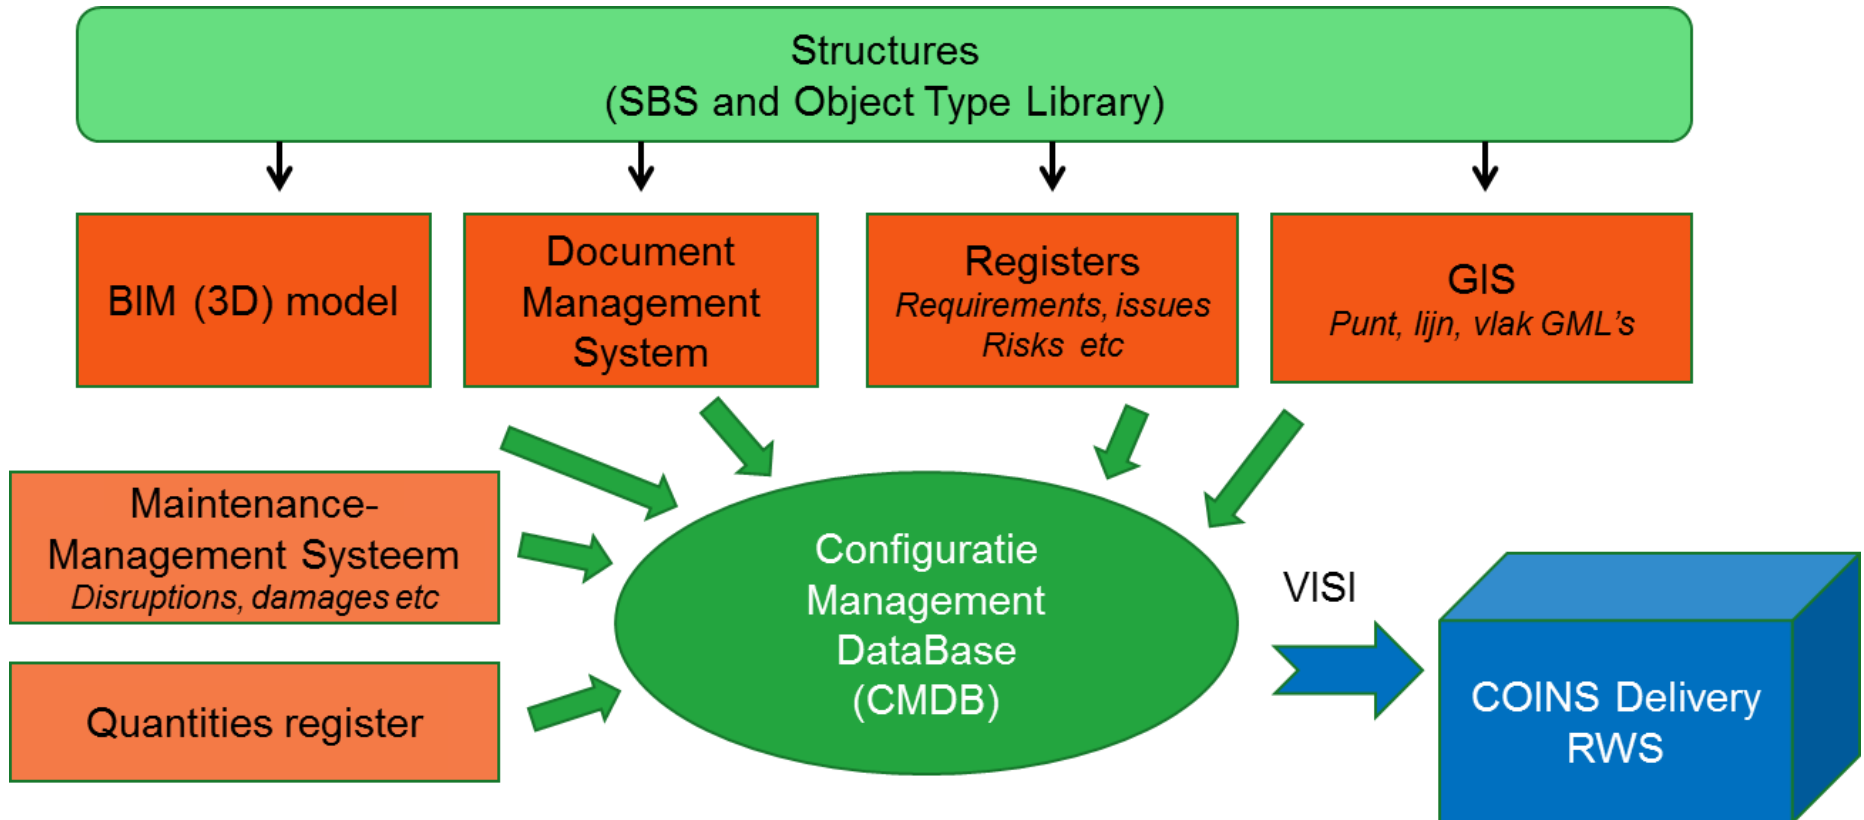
Structures
(SBS and Object Type Library)

BIM (3D) model

Document Management System

Registers
*Requirements, issues Risks etc*

GIS
*Punt, lijn, vlak GML's*

Maintenance-Management Systeem
*Disruptions, damages etc*

Quantities register

Configuratie Management DataBase (CMDB)

VISI

COINS Delivery RWS